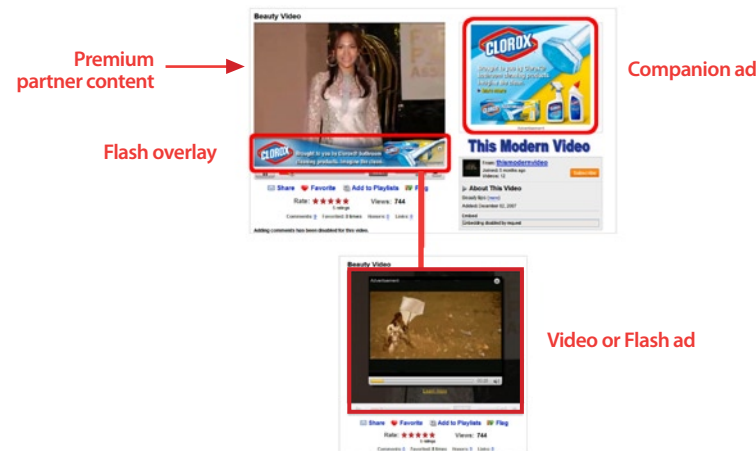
Beauty Video

Premium partner content

Companion ad

Flash overlay

CLOROX

CLOROX

This Modern Video

From: thismodernvideo

Subscribe

About This Video

Share Favorite Add to Playlists Flag

Rate: ★★★★★ Views: 744

Comments Favorited Honors Links

Adding comments has been disabled for this video.

Embed

Embedding disabled by request

Beauty Video

Advertisement

Video or Flash ad

Share Favorite Add to Playlists Flag

Rate: ★★★★★ Views: 744